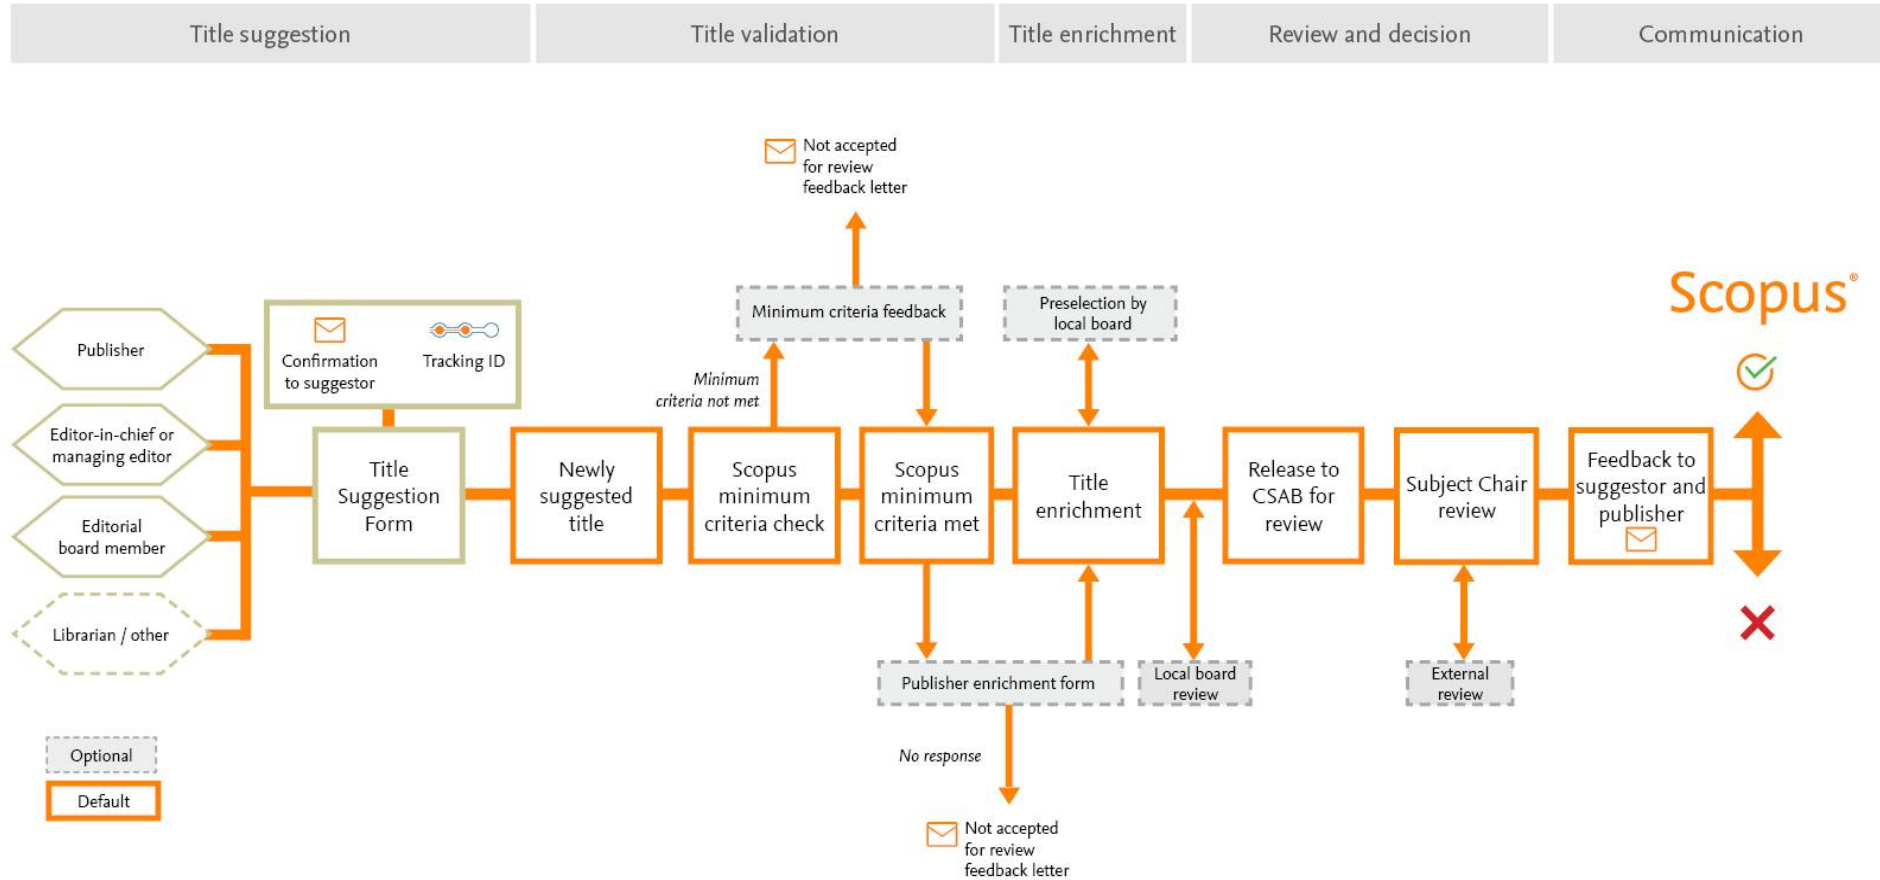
Title suggestion

Title validation

Title enrichment

Review and decision

Communication

Not accepted for review feedback letter

Minimum criteria feedback

Preselection by local board

Scopus®

Publisher

Editor-in-chief or managing editor

Editorial board member

Librarian / other

Confirmation to suggestor

Tracking ID

Title Suggestion Form

Newly suggested title

Minimum criteria not met

Scopus minimum criteria check

Scopus minimum criteria met

Title enrichment

Release to CSAB for review

Subject Chair review

Feedback to suggestor and publisher

Publisher enrichment form

Local board review

External review

No response

Not accepted for review feedback letter

Optional

Default